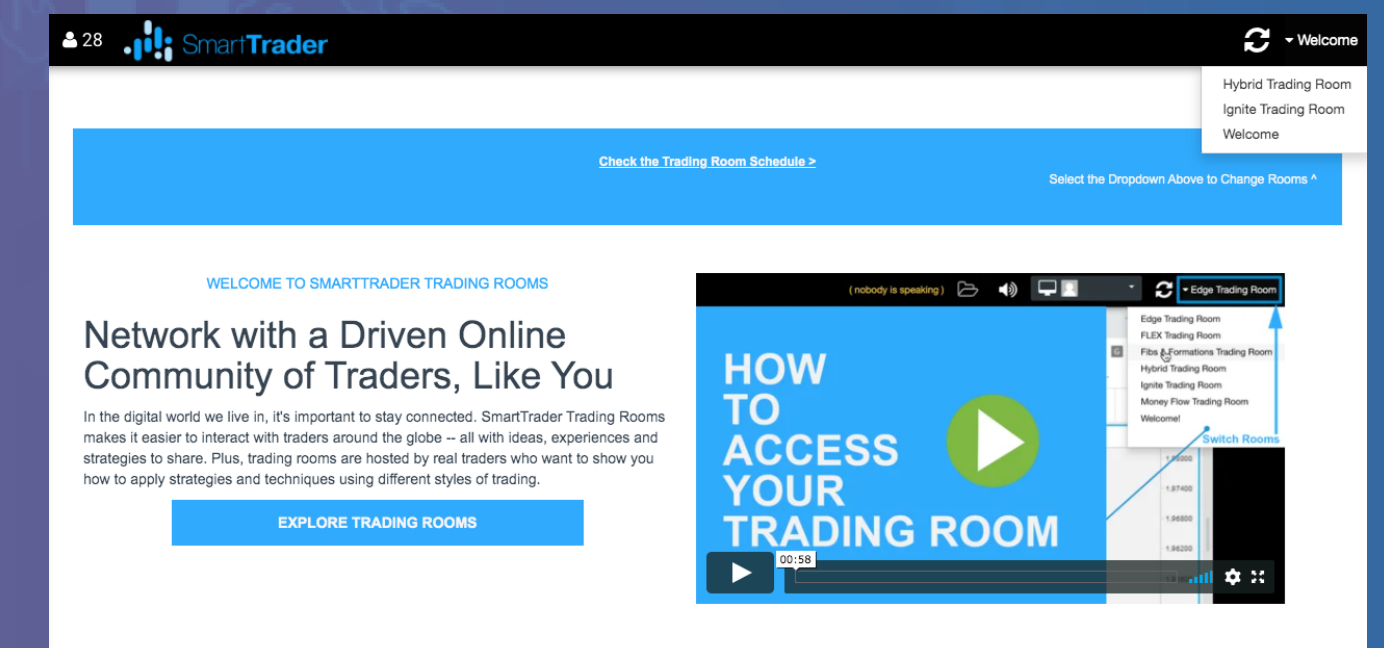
28 SmartTrader

Welcome

Hybrid Trading Room
Ignite Trading Room
Welcome

Check the Trading Room Schedule >

Select the Dropdown Above to Change Rooms ^

WELCOME TO SMARTTRADER TRADING ROOMS

Network with a Driven Online Community of Traders, Like You

In the digital world we live in, it's important to stay connected. SmartTrader Trading Rooms makes it easier to interact with traders around the globe -- all with ideas, experiences and strategies to share. Plus, trading rooms are hosted by real traders who want to show you how to apply strategies and techniques using different styles of trading.

EXPLORE TRADING ROOMS

( nobody is speaking )

Edge Trading Room

Edge Trading Room
FLEX Trading Room
Fibs & Formations Trading Room
Hybrid Trading Room
Ignite Trading Room
Money Flow Trading Room
Welcome!

Switch Rooms

HOW TO ACCESS YOUR TRADING ROOM

1.98000
1.97400
1.96800
1.96200

00:58